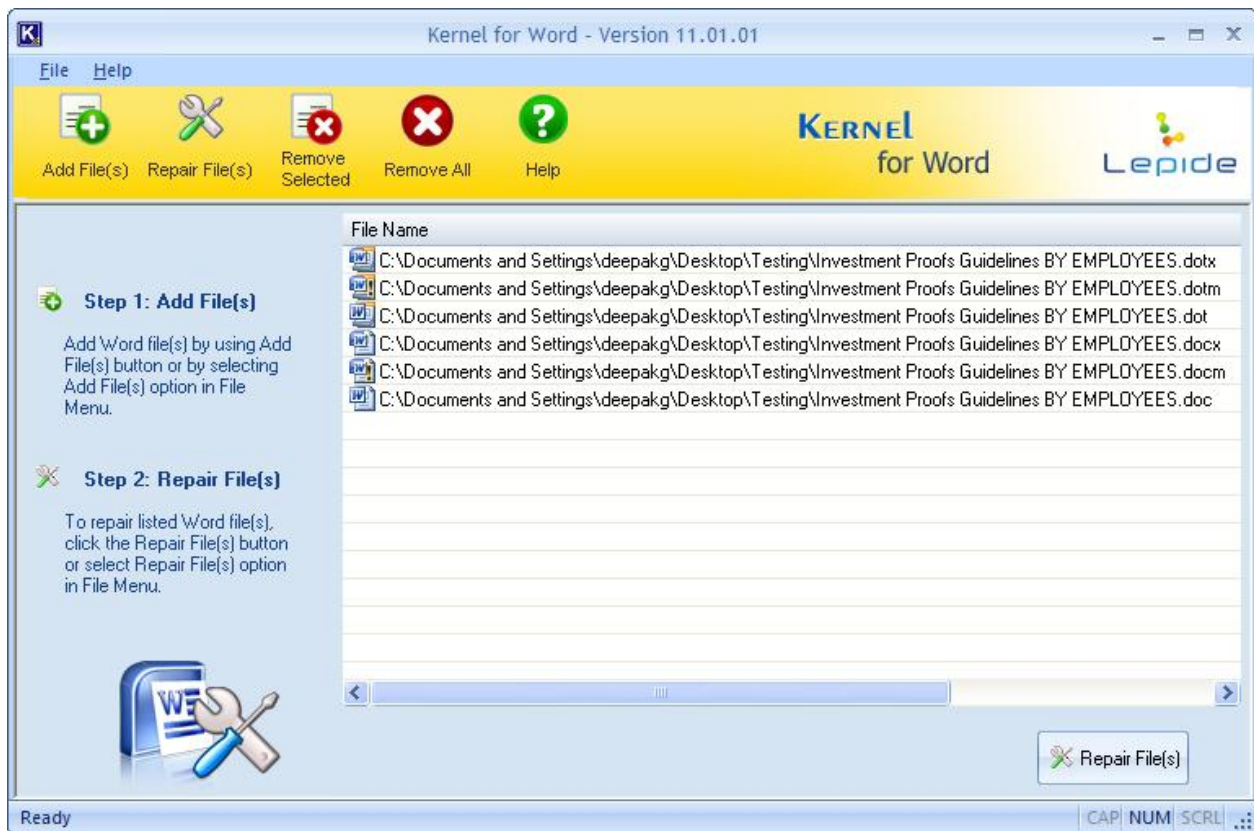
Kernel for Word - Version 11.01.01

File Help

Add File(s) Repair File(s) Remove Selected Remove All Help

KERNEL for Word

Lepide

Step 1: Add File(s)

Add Word file(s) by using Add File(s) button or by selecting Add File(s) option in File Menu.

Step 2: Repair File(s)

To repair listed Word file(s), click the Repair File(s) button or select Repair File(s) option in File Menu.

| File Name |
|---|
| C:\Documents and Settings\deepakg\Desktop\Testing\Investment Proofs Guidelines BY EMPLOYEES.dotx |
| C:\Documents and Settings\deepakg\Desktop\Testing\Investment Proofs Guidelines BY EMPLOYEES.dotm |
| C:\Documents and Settings\deepakg\Desktop\Testing\Investment Proofs Guidelines BY EMPLOYEES.dot |
| C:\Documents and Settings\deepakg\Desktop\Testing\Investment Proofs Guidelines BY EMPLOYEES.docx |
| C:\Documents and Settings\deepakg\Desktop\Testing\Investment Proofs Guidelines BY EMPLOYEES.docm |
| C:\Documents and Settings\deepakg\Desktop\Testing\Investment Proofs Guidelines BY EMPLOYEES.doc |

Repair File(s)

Ready

CAP NUM SCRL